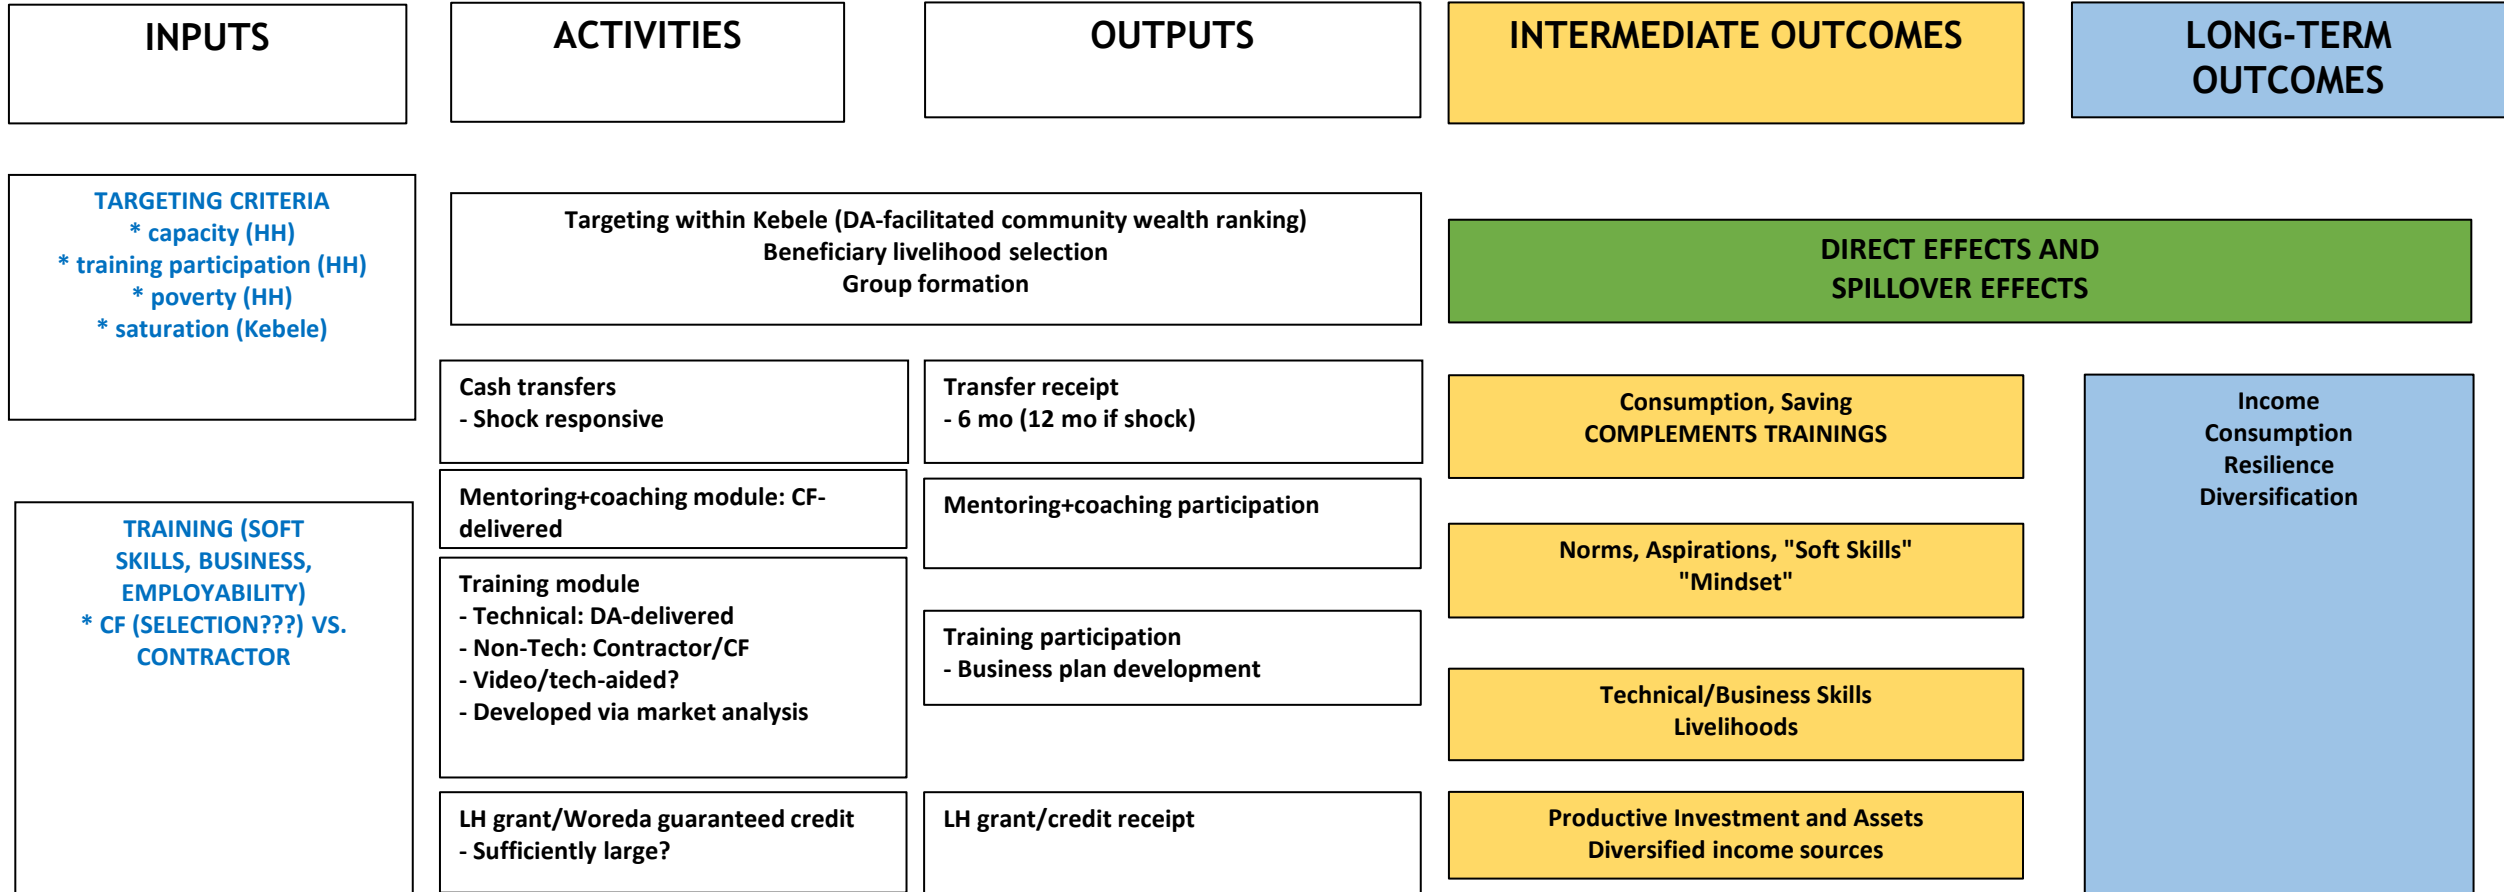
INPUTS

ACTIVITIES

OUTPUTS

INTERMEDIATE OUTCOMES

LONG-TERM OUTCOMES

TARGETING CRITERIA
* capacity (HH)
* training participation (HH)
* poverty (HH)
* saturation (Kebele)

Targeting within Kebele (DA-facilitated community wealth ranking)
Beneficiary livelihood selection
Group formation

DIRECT EFFECTS AND SPILLOVER EFFECTS

Cash transfers
- Shock responsive

Transfer receipt
- 6 mo (12 mo if shock)

Consumption, Saving
COMPLEMENTS TRAININGS

Income
Consumption
Resilience
Diversification

TRAINING (SOFT SKILLS, BUSINESS, EMPLOYABILITY)
* CF (SELECTION???) VS. CONTRACTOR

Mentoring+coaching module: CF-delivered

Mentoring+coaching participation

Norms, Aspirations, "Soft Skills"
"Mindset"

Training module
- Technical: DA-delivered
- Non-Tech: Contractor/CF
- Video/tech-aided?
- Developed via market analysis

Training participation
- Business plan development

Technical/Business Skills
Livelihoods

LH grant/Woreda guaranteed credit
- Sufficiently large?

LH grant/credit receipt

Productive Investment and Assets
Diversified income sources